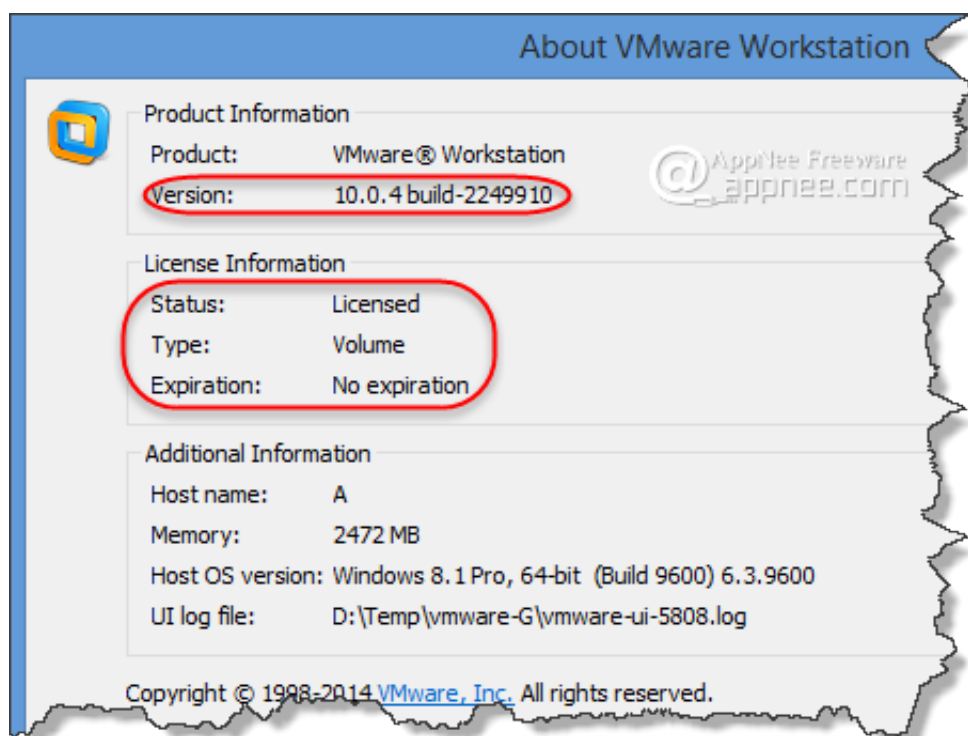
About VMware Workstation

Product Information

| | |
|---|---|
| Product: | VMware® Workstation |
| Version: | 10.0.4 build-2249910 |

AppNee Freeware
appnee.com

License Information

| | |
|---|---|
| Status: | Licensed |
| Type: | Volume |
| Expiration: | No expiration |

Additional Information

| | |
|---|---|
| Host name: | A |
| Memory: | 2472 MB |
| Host OS version: | Windows 8.1 Pro, 64-bit (Build 9600) 6.3.9600 |
| UI log file: | D:\Temp\vmware-G\vmware-ui-5808.log |

Copyright © 1998-2014 VMware, Inc. All rights reserved.